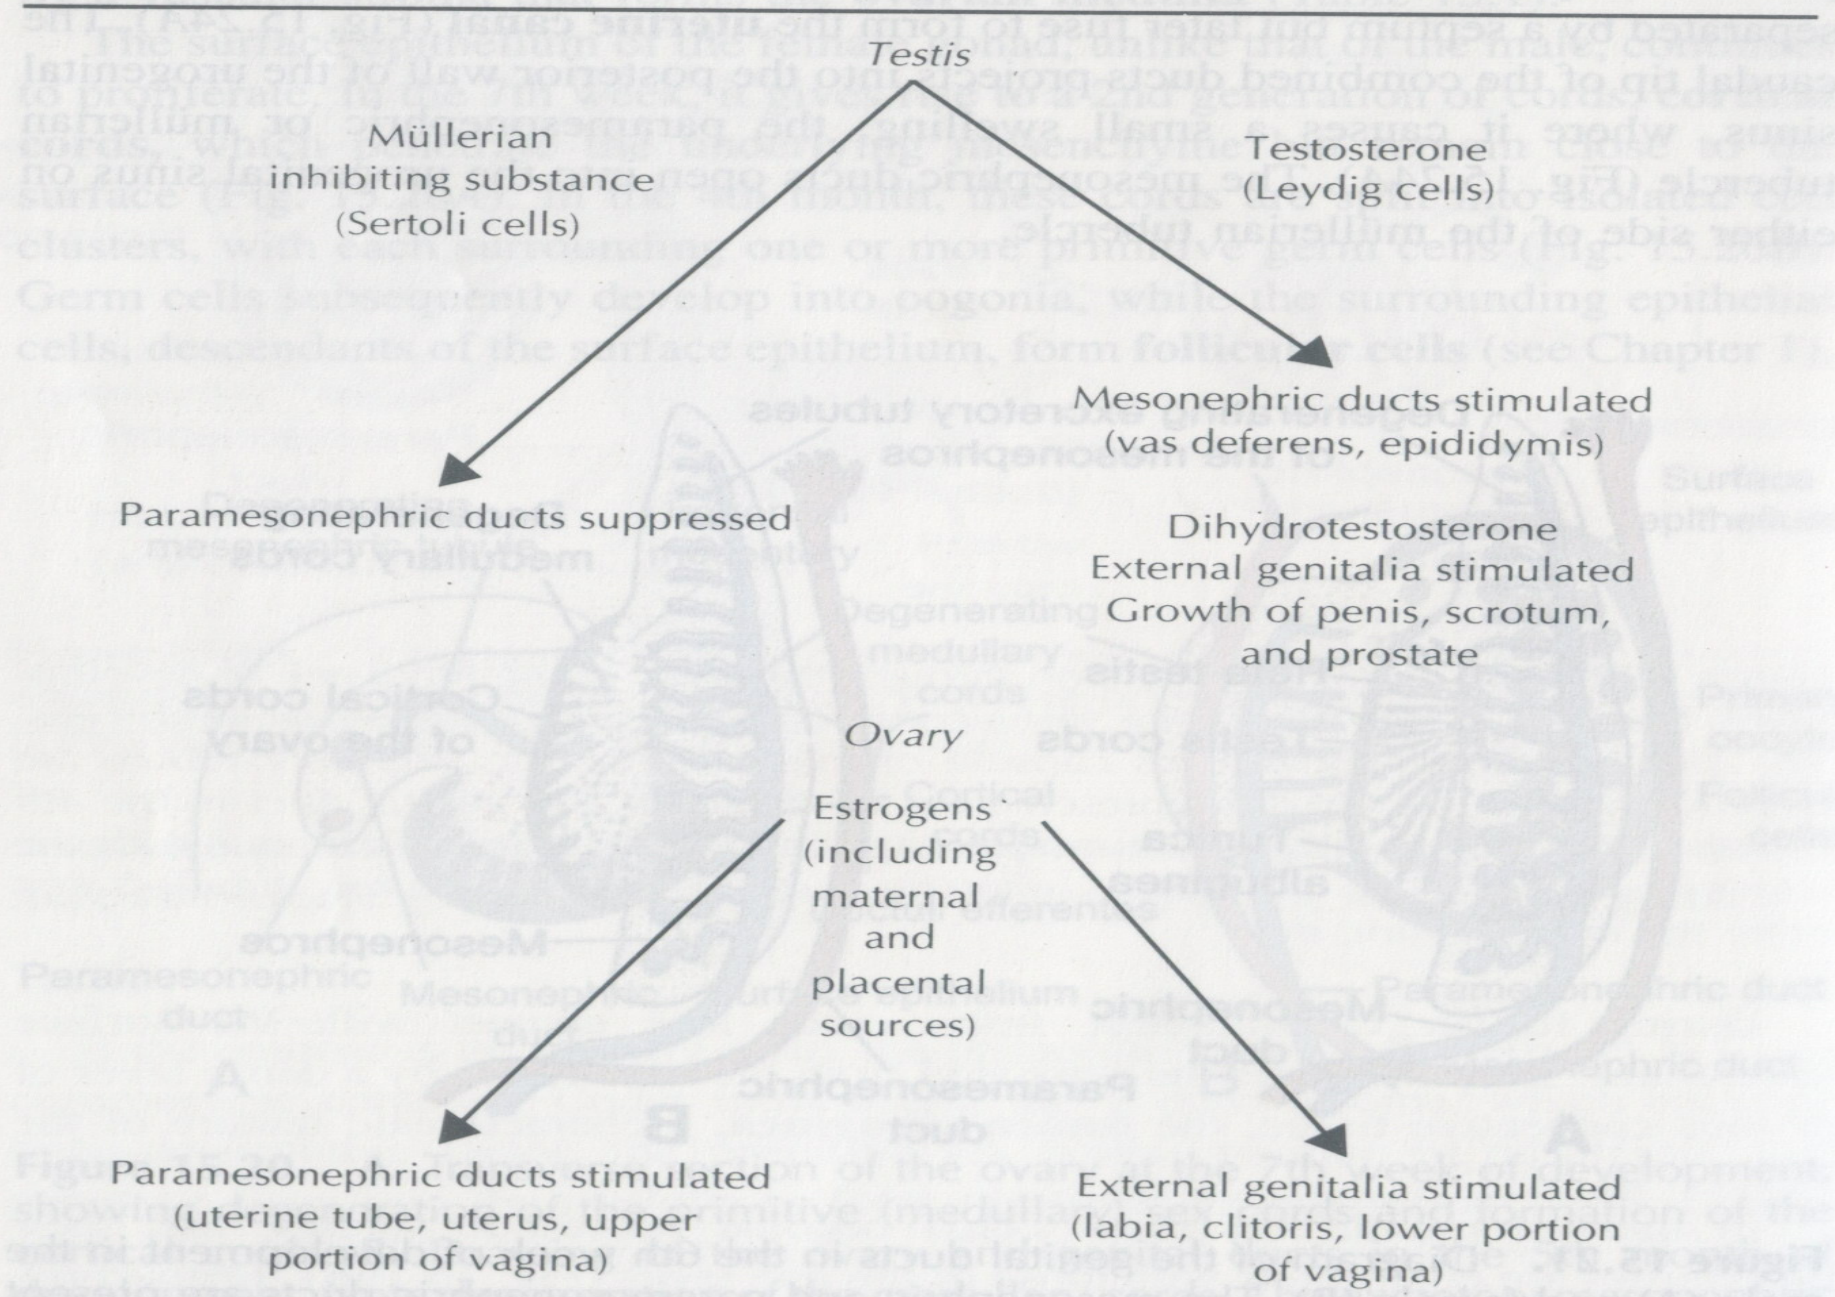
Testis

Müllerian inhibiting substance (Sertoli cells)

Testosterone (Leydig cells)

Mesonephric ducts stimulated (vas deferens, epididymis)

Paramesonephric ducts suppressed

Dihydrotestosterone
External genitalia stimulated
Growth of penis, scrotum, and prostate

Ovary

Estrogens (including maternal and placental sources)

Paramesonephric ducts stimulated (uterine tube, uterus, upper portion of vagina)

External genitalia stimulated (labia, clitoris, lower portion of vagina)